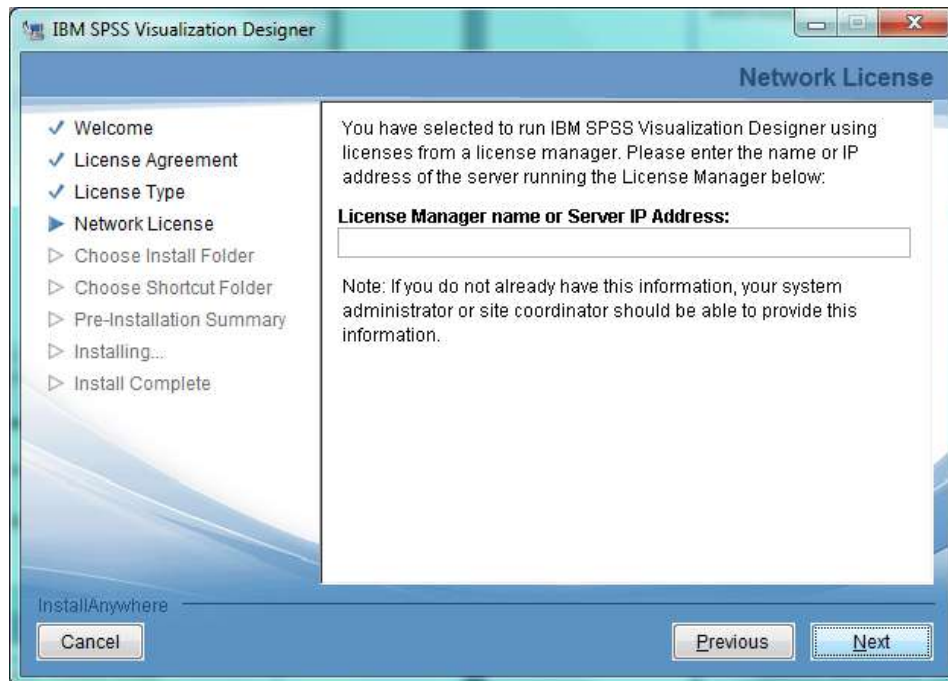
IBM SPSS Visualization Designer

Network License

✓ Welcome
✓ License Agreement
✓ License Type
▶ Network License
▷ Choose Install Folder
▷ Choose Shortcut Folder
▷ Pre-Installation Summary
▷ Installing...
▷ Install Complete

You have selected to run IBM SPSS Visualization Designer using licenses from a license manager. Please enter the name or IP address of the server running the License Manager below:

License Manager name or Server IP Address:

Note: If you do not already have this information, your system administrator or site coordinator should be able to provide this information.

InstallAnywhere

Cancel

Previous

Next